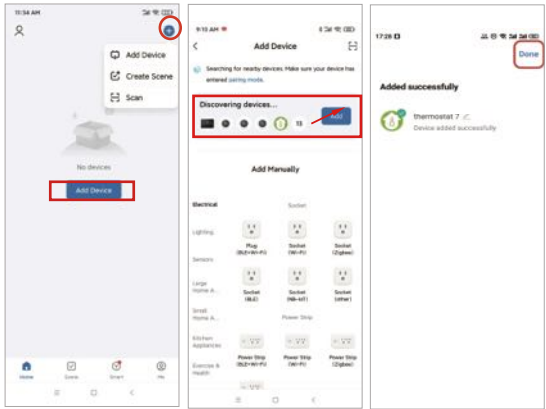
11:34 AM

Add Device
Create Scene
Scan

No devices

Add Device

Home
Scene
Smart
Me

9:13 AM

Add Device

Searching for nearby devices. Make sure your device has entered pairing mode.

Discovering devices...

13

Add

Add Manually

Electrical

Socket

Lighting

Plug (BLE+Wi-Fi)

Socket (Wi-Fi)

Socket (Zigbee)

Sensors

Large Home A...

Socket (BLE)

Socket (NB-IoT)

Socket (other)

Small Home A...

Power Strip

Kitchen Appliances

Power Strip (BLE+Wi-Fi)

Power Strip (Wi-Fi)

Power Strip (Zigbee)

Exercise & Health

17:28

Done

Added successfully

thermostat 7

Device added successfully